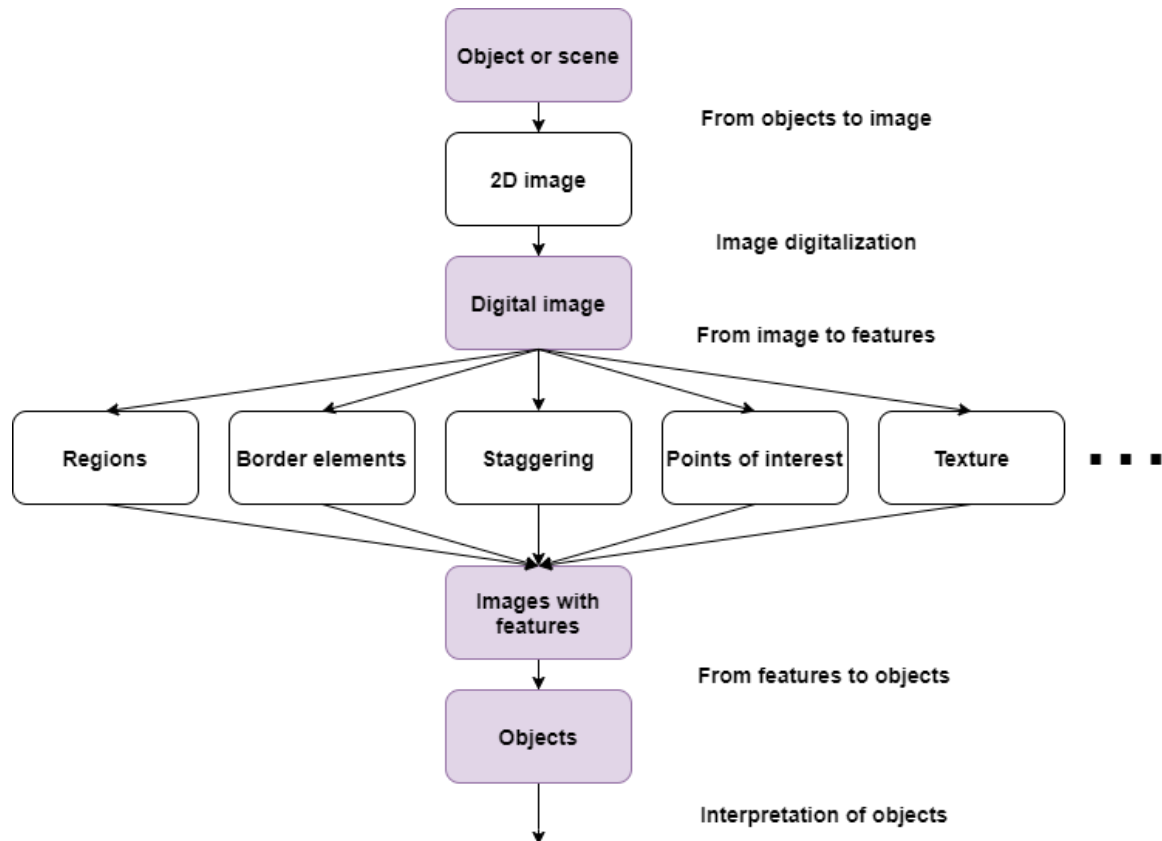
Object or scene

From objects to image

2D image

Image digitalization

Digital image

From image to features

Regions

Border elements

Staggering

Points of interest

Texture

. . .

Images with features

From features to objects

Objects

Interpretation of objects